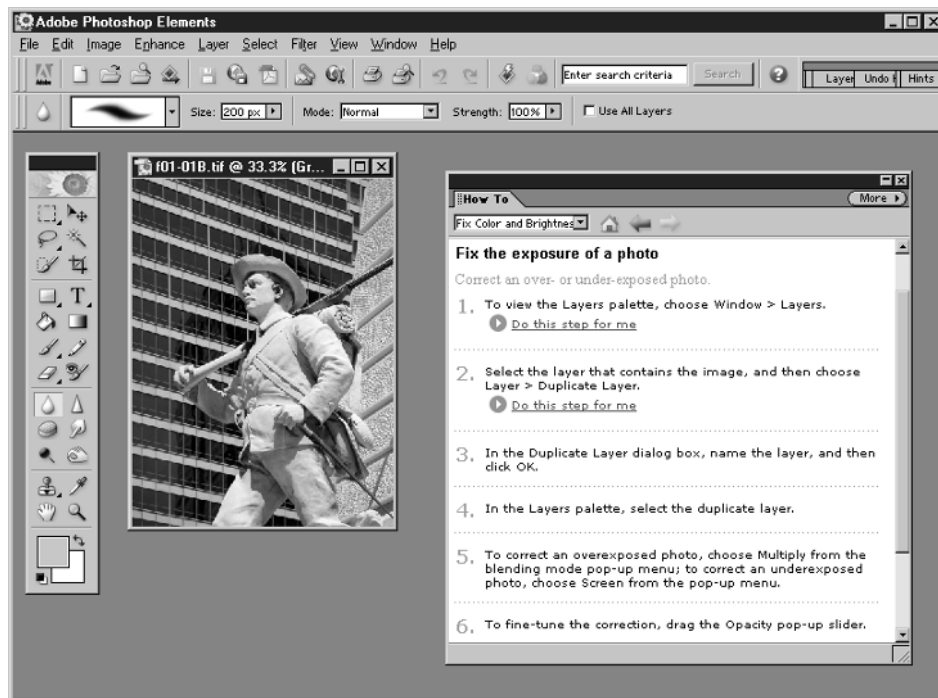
Adobe Photoshop Elements

File Edit Image Enhance Layer Select Filter View Window Help

Enter search criteria Search Layer Undo I Hints

Size: 200 px Mode: Normal Strength: 100% Use All Layers

f01-01B.tif @ 33.3% (Gr...

How To More

Fix Color and Brightnes

Fix the exposure of a photo

Correct an over- or under-exposed photo.

1. To view the Layers palette, choose Window > Layers.
Do this step for me

2. Select the layer that contains the image, and then choose Layer > Duplicate Layer.
Do this step for me

3. In the Duplicate Layer dialog box, name the layer, and then click OK.

4. In the Layers palette, select the duplicate layer.

5. To correct an overexposed photo, choose Multiply from the blending mode pop-up menu; to correct an underexposed photo, choose Screen from the pop-up menu.

6. To fine-tune the correction, drag the Opacity pop-up slider.